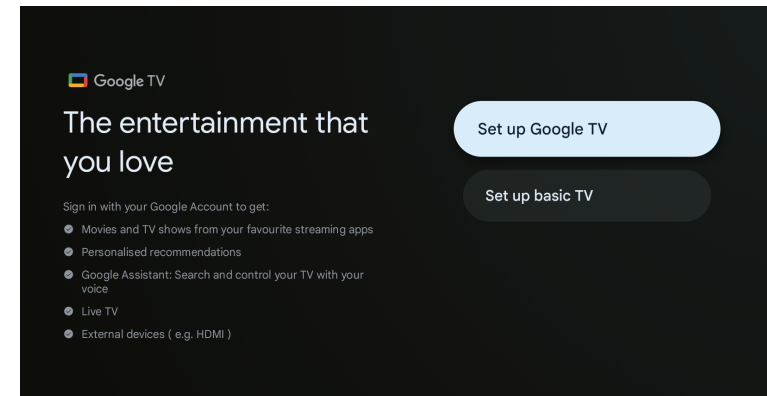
Google TV

The entertainment that you love

Sign in with your Google Account to get:

Movies and TV shows from your favourite streaming apps

Personalised recommendations

Google Assistant: Search and control your TV with your voice

Live TV

External devices ( e.g. HDMI )

Set up Google TV

Set up basic TV